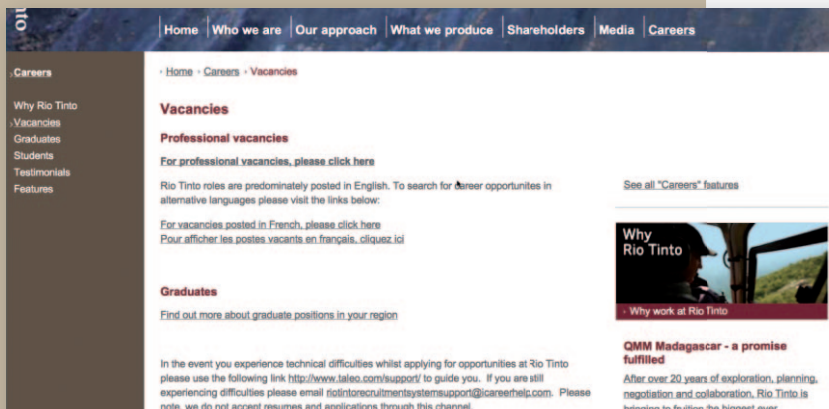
nto

Home | Who we are | Our approach | What we produce | Shareholders | Media | Careers

› Careers

Why Rio Tinto
› Vacancies
Graduates
Students
Testimonials
Features

› Home › Careers › Vacancies

Vacancies

Professional vacancies

For professional vacancies, please click here

Rio Tinto roles are predominately posted in English. To search for career opportunites in alternative languages please visit the links below:

For vacancies posted in French, please click here
Pour afficher les postes vacants en français, cliquez ici

Graduates

Find out more about graduate positions in your region

In the event you experience technical difficulties whilst applying for opportunities at Rio Tinto please use the following link http://www.taleo.com/support/ to guide you. If you are still experiencing difficulties please email riotintorecruitmentsystemsupport@icareerhelp.com. Please note, we do not accept resumes and applications through this channel.

See all "Careers" features

Why Rio Tinto

› Why work at Rio Tinto

QMM Madagascar - a promise fulfilled

After over 20 years of exploration, planning, negotiation and collaboration, Rio Tinto is bringing to fruition the biggest ever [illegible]